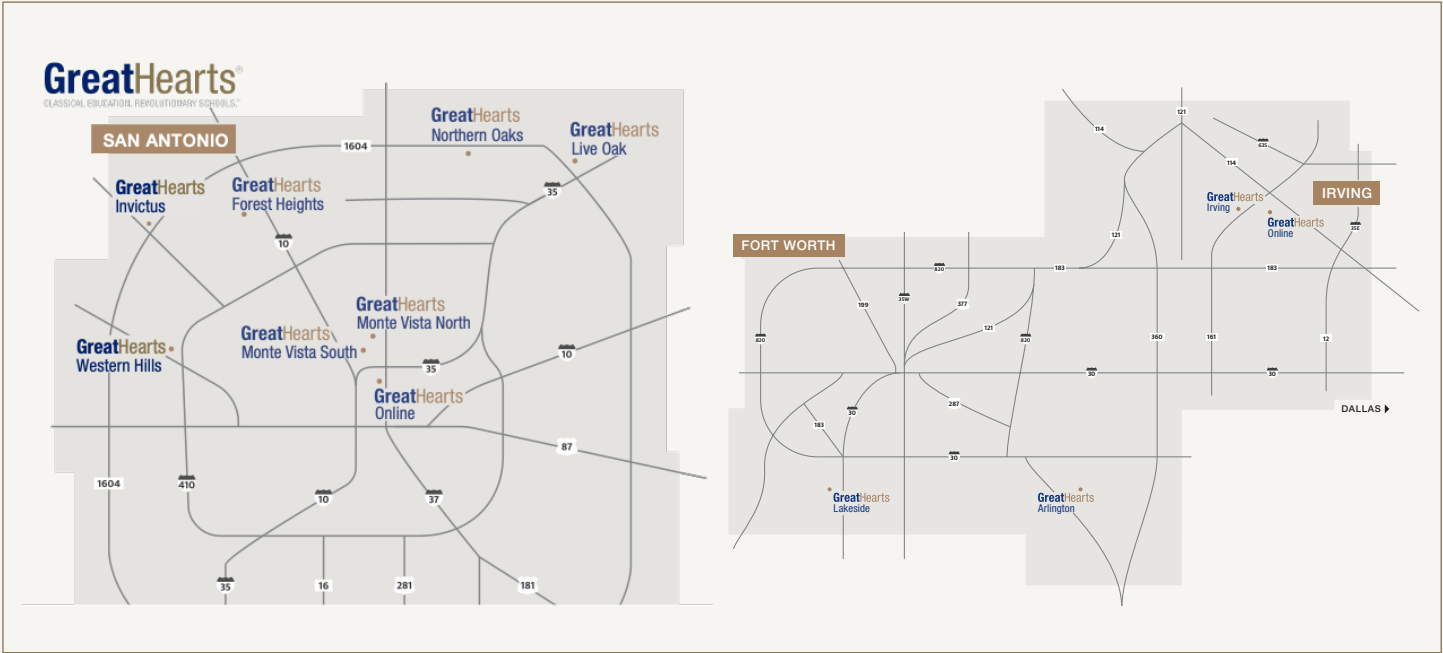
GreatHearts®
CLASSICAL EDUCATION. REVOLUTIONARY SCHOOLS.™

SAN ANTONIO

GreatHearts Northern Oaks

GreatHearts Live Oak

1604

35

GreatHearts Invictus

GreatHearts Forest Heights

10

GreatHearts Monte Vista North

GreatHearts Monte Vista South

GreatHearts Western Hills

35

10

GreatHearts Online

87

1604

410

10

37

35

16

281

181

FORT WORTH

IRVING

114

121

635

114

GreatHearts Irving

GreatHearts Online

35E

121

820

183

183

199

35W

377

121

820

820

360

161

12

30

30

DALLAS

30

287

183

30

GreatHearts Lakeside

GreatHearts Arlington